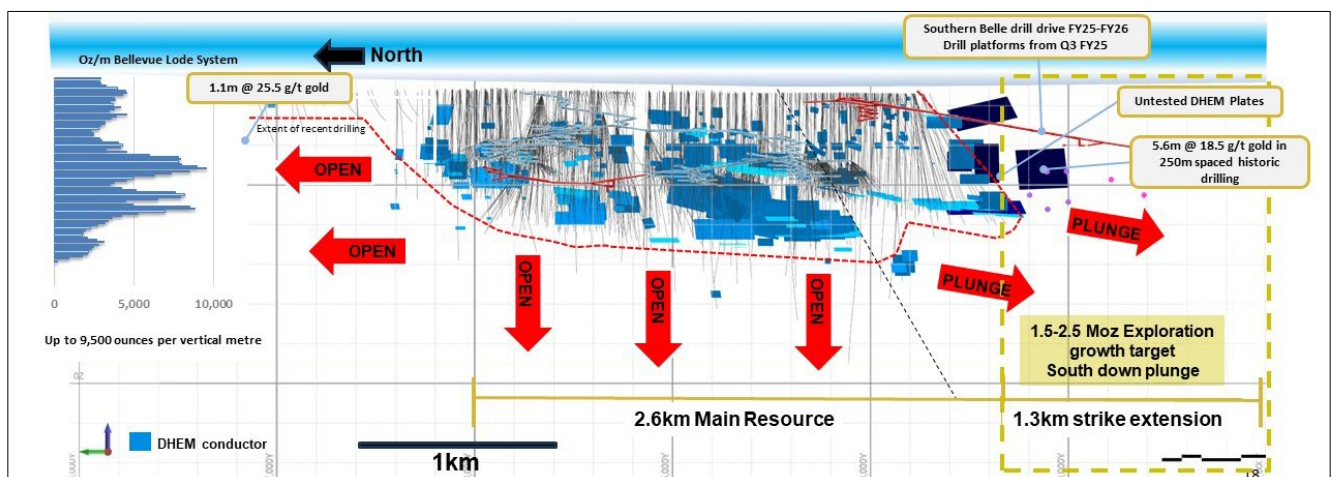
Oz/m Bellevue Lode System

North

1.1m @ 25.5 g/t gold

Extent of recent drilling

Southern Belle drill drive FY25-FY26
Drill platforms from Q3 FY25

Untested DHEM Plates

5.6m @ 18.5 g/t gold in 250m spaced historic drilling

OPEN

OPEN

OPEN

OPEN

OPEN

PLUNGE

PLUNGE

0

5,000

10,000

Up to 9,500 ounces per vertical metre

1.5-2.5 Moz Exploration growth target
South down plunge

2.6km Main Resource

1.3km strike extension

DHEM conductor

1km